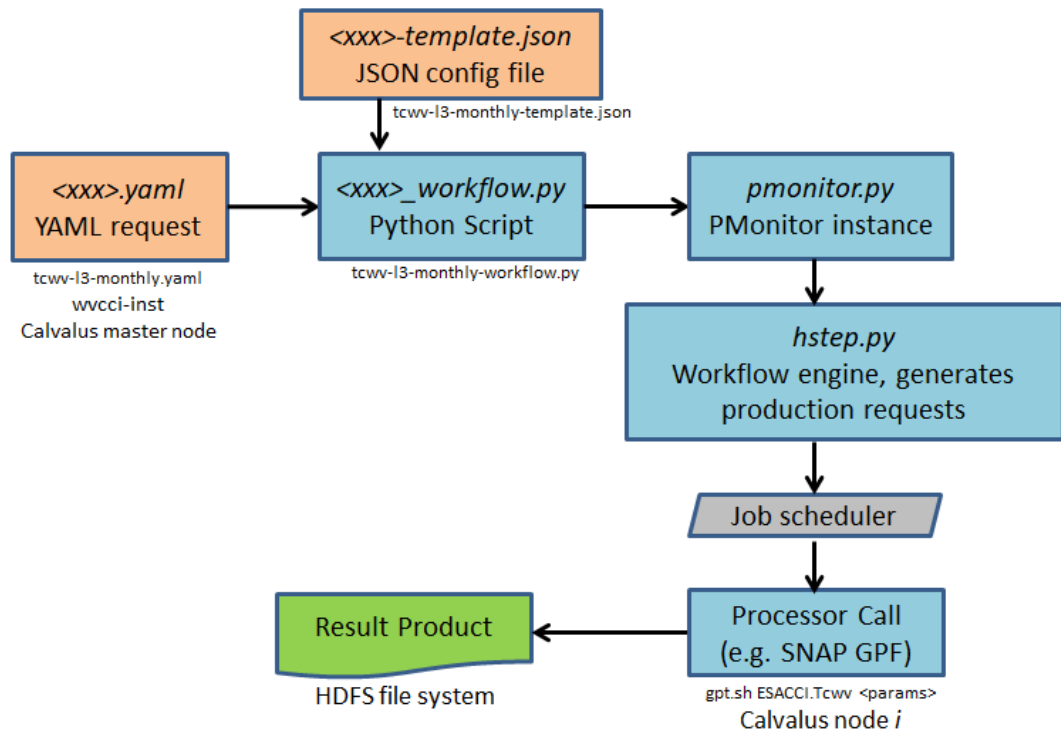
<xxx>-template.json
JSON config file

tcwv-l3-monthly-template.json

<xxx>.yaml
YAML request

tcwv-l3-monthly.yaml
wvcci-inst
Calvalus master node

<xxx>_workflow.py
Python Script

tcwv-l3-monthly-workflow.py

pmonitor.py
PMonitor instance

hstep.py
Workflow engine, generates production requests

Job scheduler

Processor Call
(e.g. SNAP GPF)

gpt.sh ESACCI.Tcwv <params>
Calvalus node i

Result Product

HDFS file system